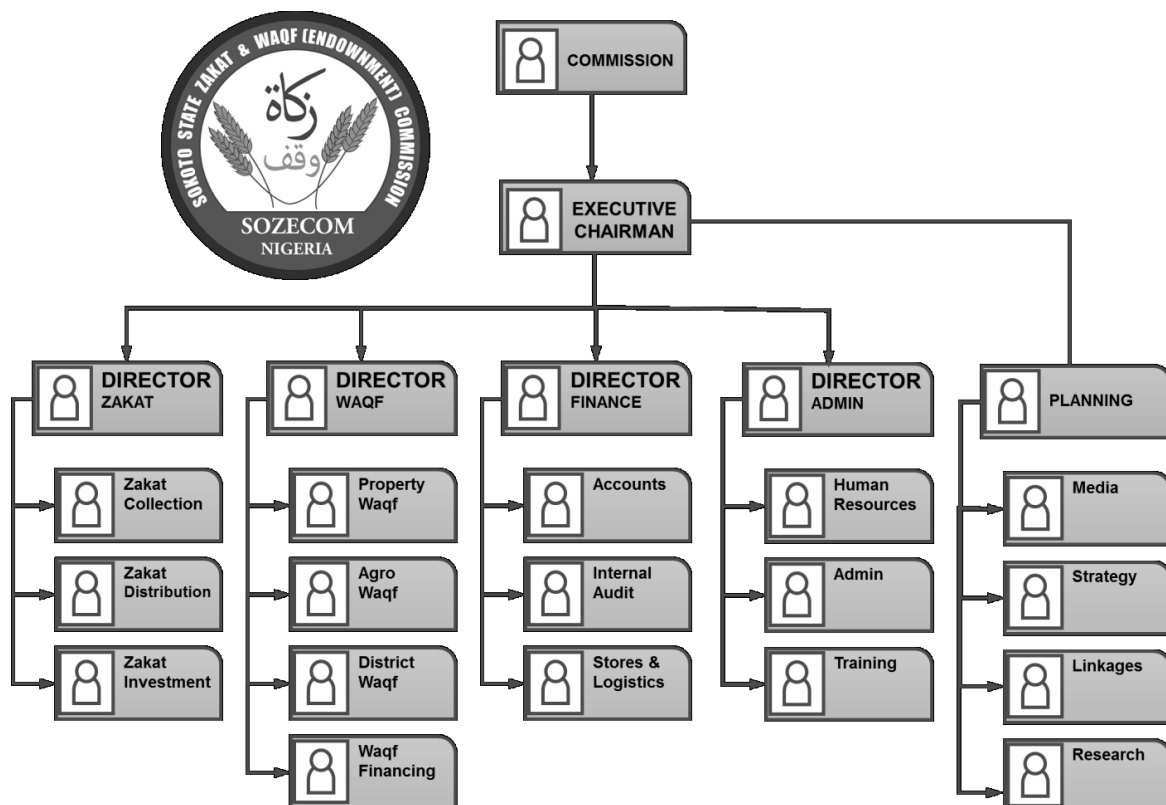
SOKOTO STATE ZAKAT & WAQF (ENDOWMENT) COMMISSION
زكاة
وقف
SOZECOM
NIGERIA

COMMISSION

EXECUTIVE CHAIRMAN

DIRECTOR ZAKAT
Zakat Collection
Zakat Distribution
Zakat Investment

DIRECTOR WAQF
Property Waqf
Agro Waqf
District Waqf
Waqf Financing

DIRECTOR FINANCE
Accounts
Internal Audit
Stores & Logistics

DIRECTOR ADMIN
Human Resources
Admin
Training

PLANNING
Media
Strategy
Linkages
Research